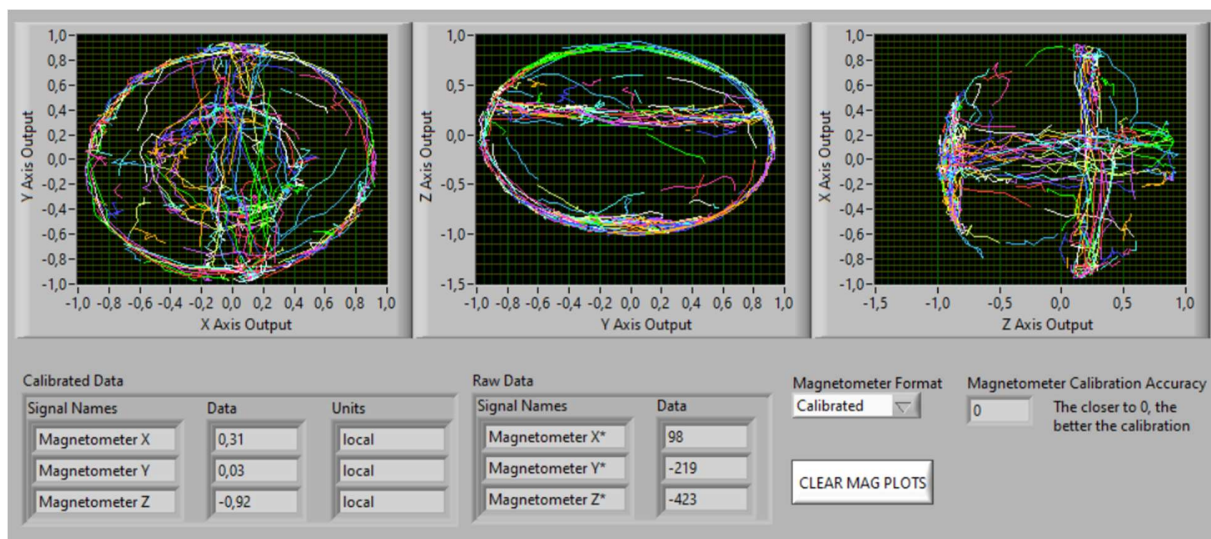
Y Axis Output
1,0
0,8
0,6
0,4
0,2
0,0
-0,2
-0,4
-0,6
-0,8
-1,0
-1,0 -0,8 -0,6 -0,4 -0,2 0,0 0,2 0,4 0,6 0,8 1,0
X Axis Output

Z Axis Output
1,0
0,5
0,0
-0,5
-1,0
-1,5
-1,0 -0,8 -0,6 -0,4 -0,2 0,0 0,2 0,4 0,6 0,8 1,0
Y Axis Output

X Axis Output
1,0
0,8
0,6
0,4
0,2
0,0
-0,2
-0,4
-0,6
-0,8
-1,0
-1,5 -1,0 -0,5 0,0 0,5 1,0
Z Axis Output

Calibrated Data

| Signal Names | Data | Units |
|---|---|---|
| Magnetometer X | 0,31 | local |
| Magnetometer Y | 0,03 | local |
| Magnetometer Z | -0,92 | local |

Raw Data

| Signal Names | Data |
|---|---|
| Magnetometer X* | 98 |
| Magnetometer Y* | -219 |
| Magnetometer Z* | -423 |

Magnetometer Format
Calibrated

CLEAR MAG PLOTS

Magnetometer Calibration Accuracy
0
The closer to 0, the better the calibration